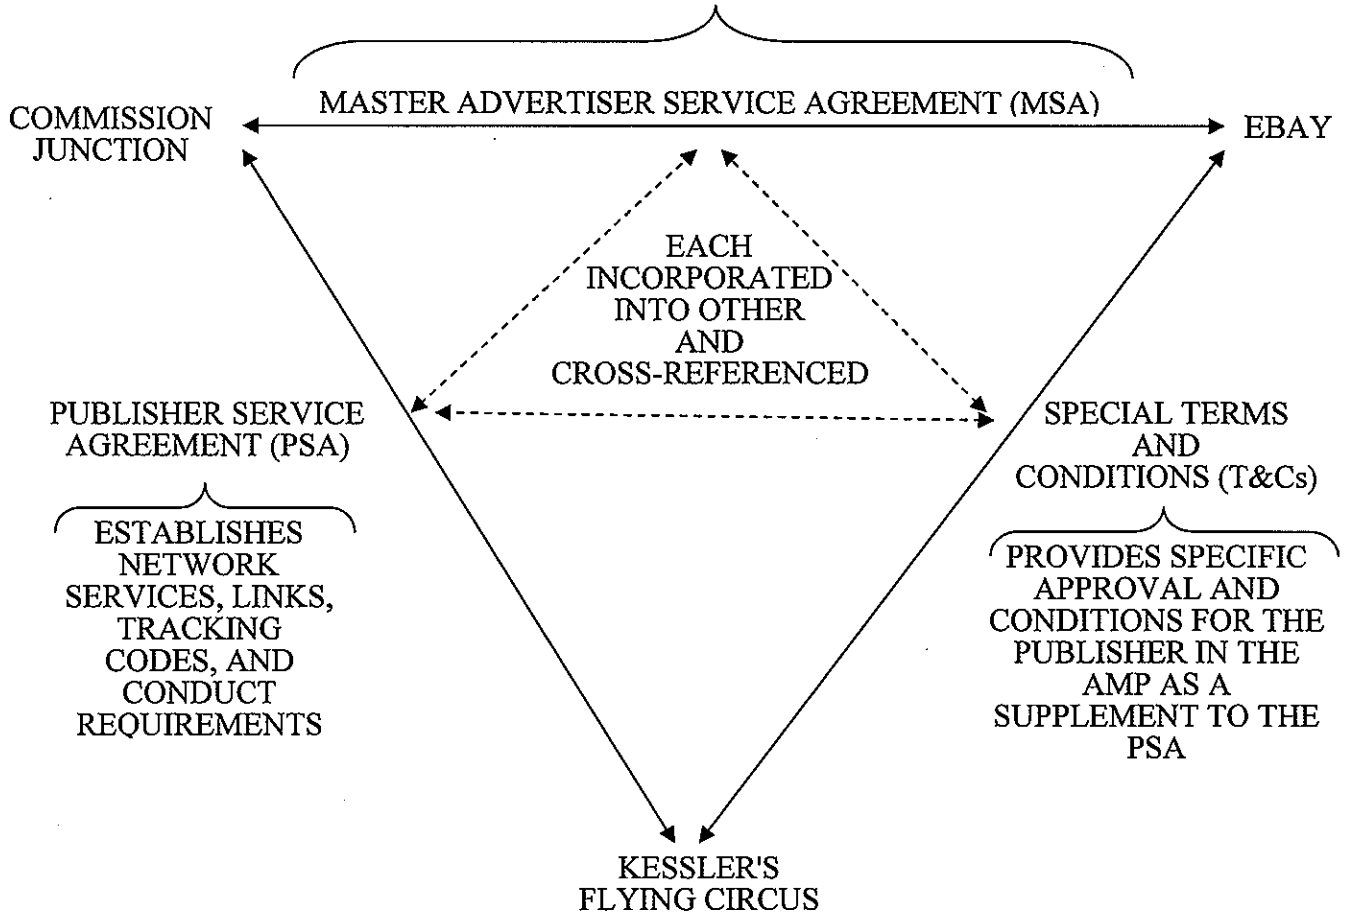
COMMISSION JUNCTION

MASTER ADVERTISER SERVICE AGREEMENT (MSA)

EBAY

EACH INCORPORATED INTO OTHER AND CROSS-REFERENCED

PUBLISHER SERVICE AGREEMENT (PSA)

ESTABLISHES NETWORK SERVICES, LINKS, TRACKING CODES, AND CONDUCT REQUIREMENTS

SPECIAL TERMS AND CONDITIONS (T&Cs)

PROVIDES SPECIFIC APPROVAL AND CONDITIONS FOR THE PUBLISHER IN THE AMP AS A SUPPLEMENT TO THE PSA

KESSLER'S FLYING CIRCUS